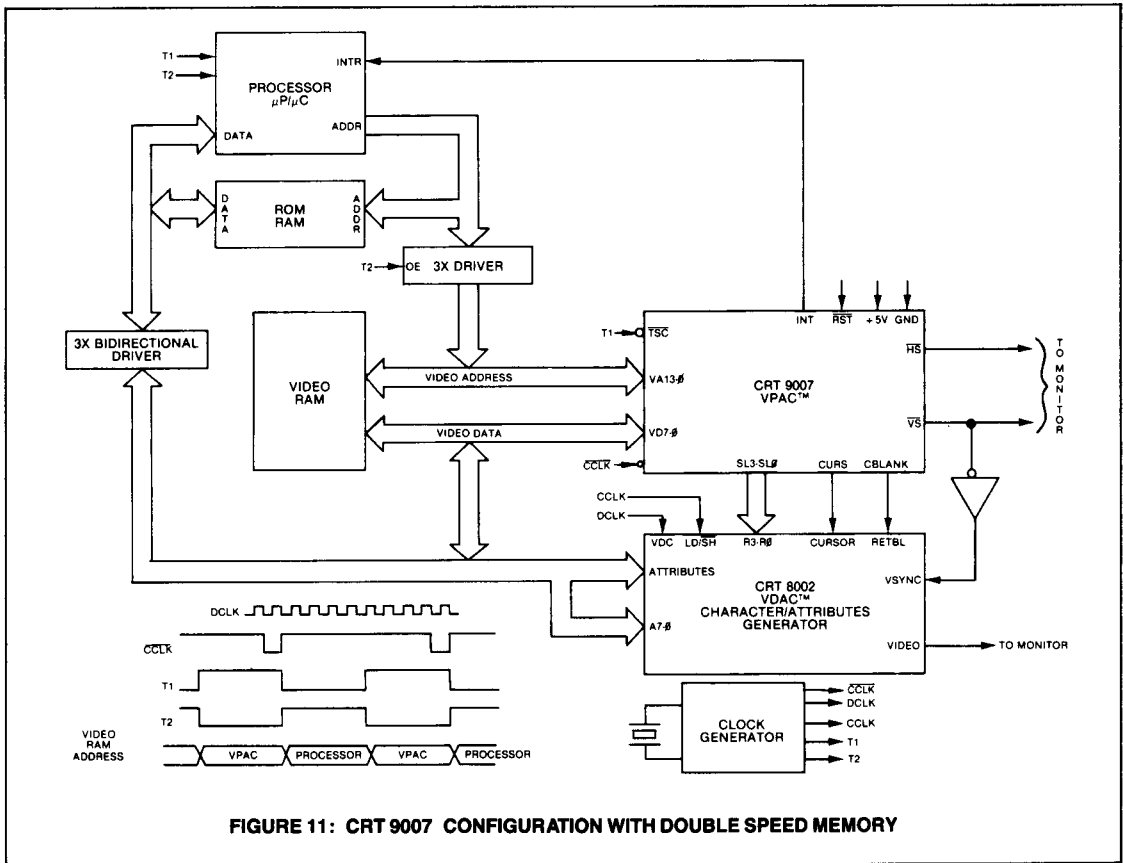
T1
T2
PROCESSOR
$\mu P/\mu C$
INTR
DATA
ADDR

DATA
ROM
RAM
ADDR

T2
OE
3X DRIVER

3X BIDIRECTIONAL DRIVER

VIDEO RAM

VIDEO ADDRESS
VIDEO DATA

T1
$\overline{TSC}$
VA13-Ø
VD7-Ø
$\overline{CCLK}$
INT
$\overline{RST}$
+5V
GND
CRT 9007
VPAC™
$\overline{HS}$
$\overline{VS}$
SL3-SLØ
CURS
CBLANK

TO MONITOR

CCLK
DCLK
VDC
LD/SH
R3-RØ
CURSOR
RETBL
ATTRIBUTES
A7-Ø
CRT 8002
VDAC™
CHARACTER/ATTRIBUTES
GENERATOR
VSYNC
VIDEO
TO MONITOR

DCLK
$\overline{CCLK}$
T1
T2
VIDEO RAM ADDRESS
VPAC
PROCESSOR
VPAC
PROCESSOR

CLOCK GENERATOR
$\overline{CCLK}$
DCLK
CCLK
T1
T2

FIGURE 11: CRT 9007 CONFIGURATION WITH DOUBLE SPEED MEMORY